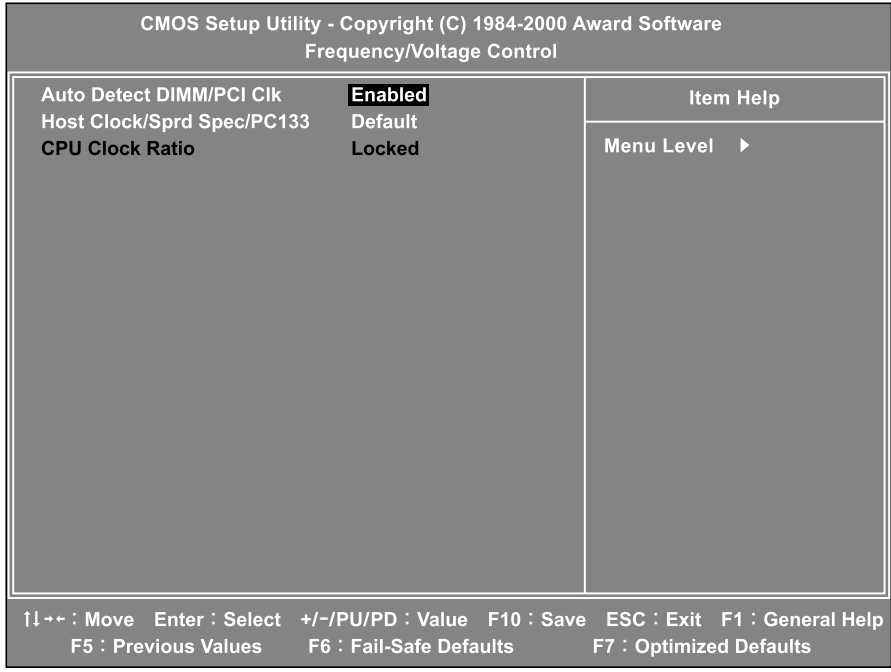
CMOS Setup Utility - Copyright (C) 1984-2000 Award Software
Frequency/Voltage Control

| | |
|---|---|
| Auto Detect DIMM/PCI Clk | Enabled |
| Host Clock/Sprd Spec/PC133 | Default |
| CPU Clock Ratio | Locked |

Item Help

Menu Level ▶

↑↓→←: Move Enter : Select +/-/PU/PD : Value F10 : Save ESC : Exit F1 : General Help
F5 : Previous Values F6 : Fail-Safe Defaults F7 : Optimized Defaults